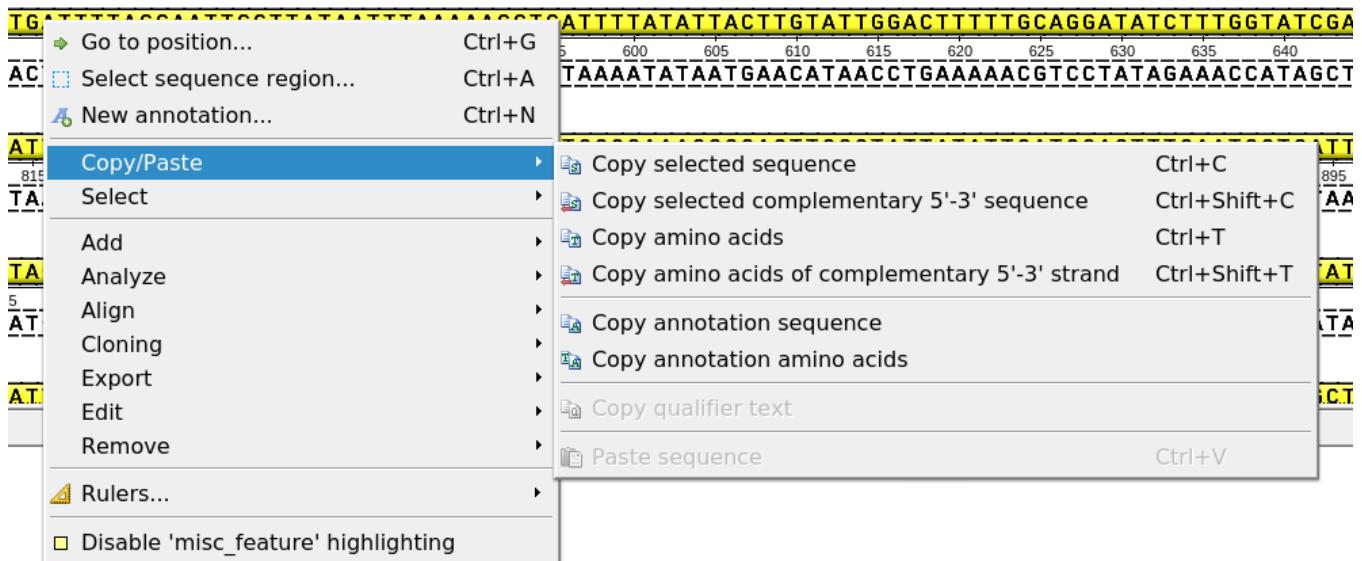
TGA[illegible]ATTTTATATTACTTGTATTGGACTTTTTGCAGGATATCTTTGGTATCGA

600 605 610 615 620 625 630 635 640

AC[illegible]TAAAATATAATGAACATAACCTGAAAAACGTCCTATAGAAACCATAGCT

Go to position... Ctrl+G
Select sequence region... Ctrl+A
New annotation... Ctrl+N
Copy/Paste
Select
Add
Analyze
Align
Cloning
Export
Edit
Remove
Rulers...
Disable 'misc_feature' highlighting

Copy selected sequence Ctrl+C
Copy selected complementary 5'-3' sequence Ctrl+Shift+C
Copy amino acids Ctrl+T
Copy amino acids of complementary 5'-3' strand Ctrl+Shift+T
Copy annotation sequence
Copy annotation amino acids
Copy qualifier text
Paste sequence Ctrl+V